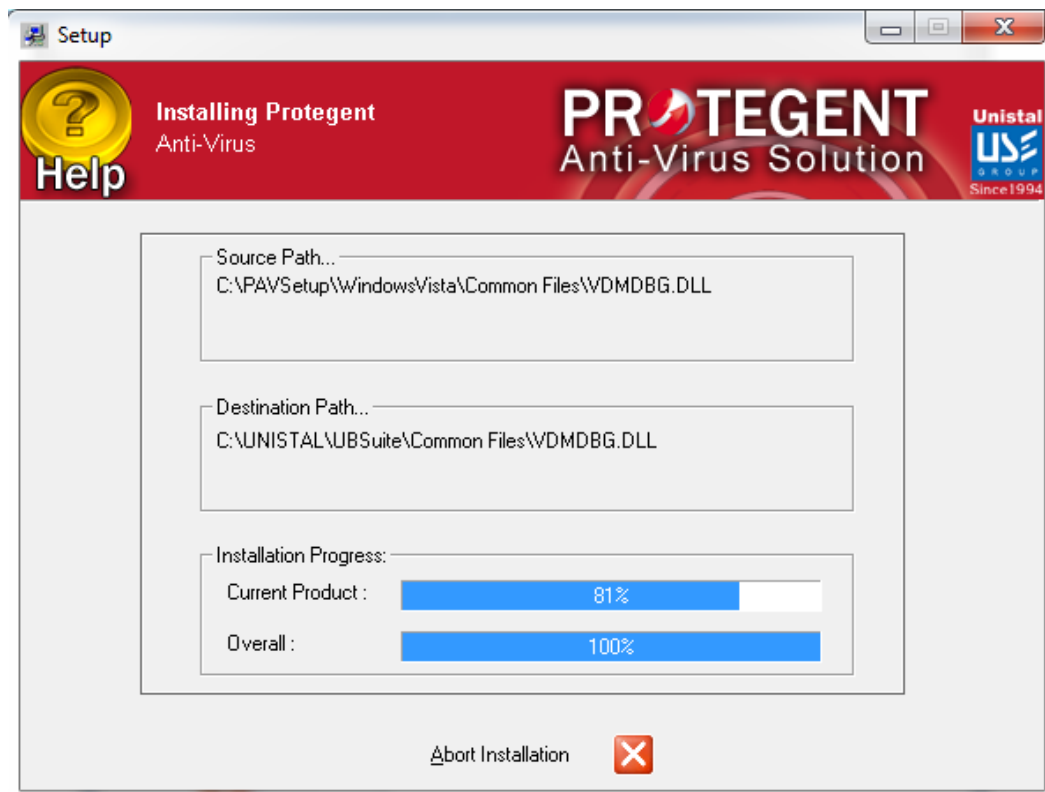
Setup

?
Help

Installing Protegent
Anti-Virus

PROTEGENT
Anti-Virus Solution

Unistal
US
GROUP
Since1994

Source Path...
C:\PAVSetup\WindowsVista\Common Files\VDMDBG.DLL

Destination Path...
C:\UNISTAL\UBSuite\Common Files\VDMDBG.DLL

Installation Progress:
Current Product : 81%
Overall : 100%

Abort Installation